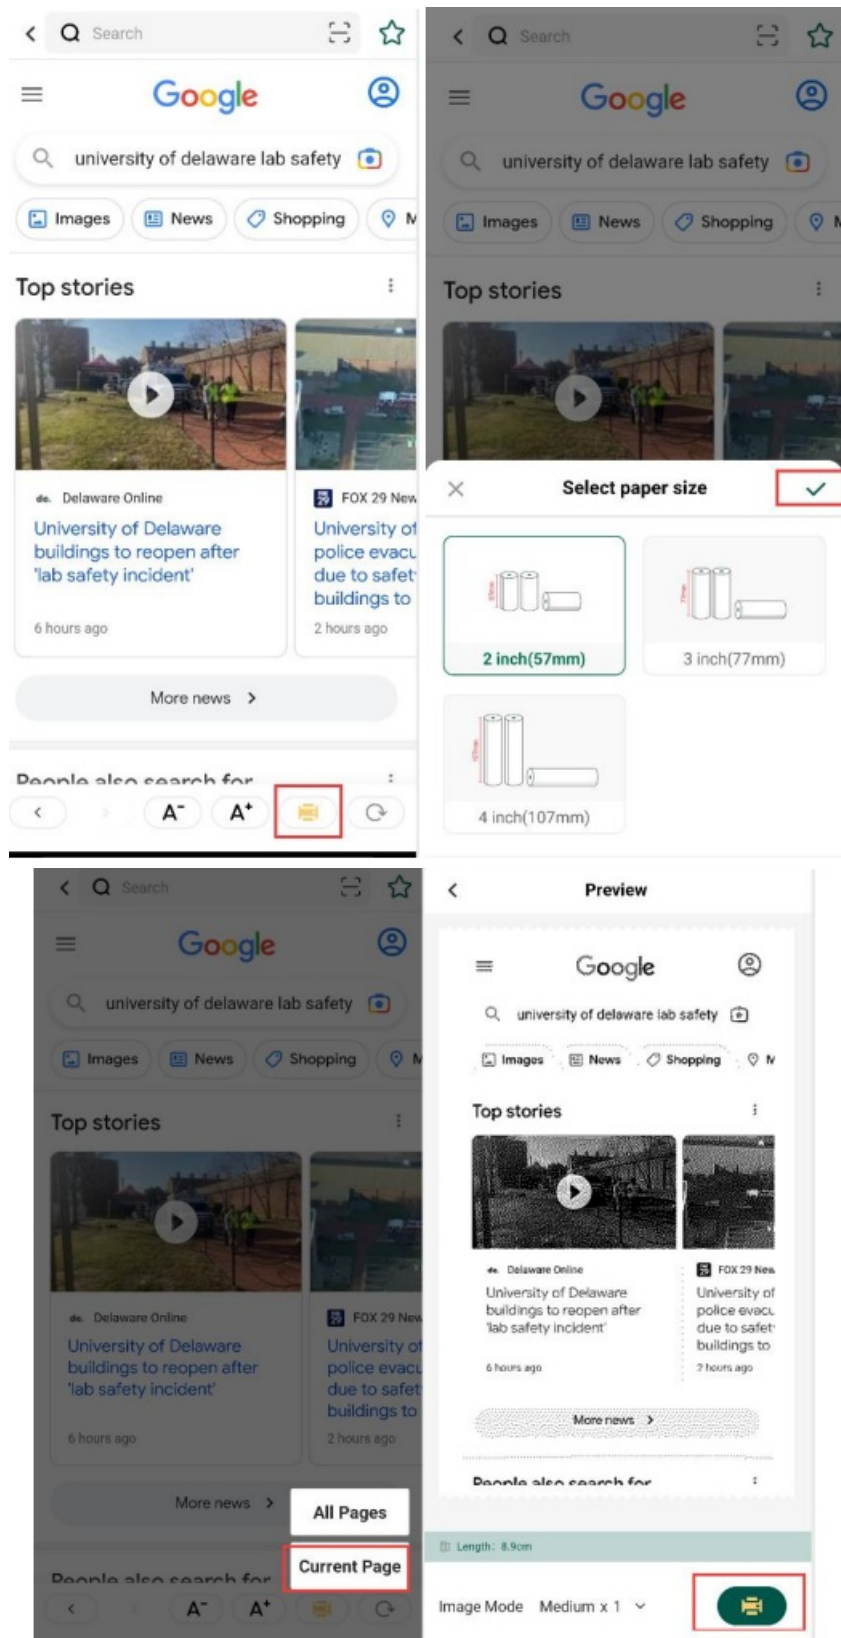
Search

Google

university of delaware lab safety

Images News Shopping M

Top stories

Delaware Online
University of Delaware buildings to reopen after 'lab safety incident'
6 hours ago

FOX 29 New
University of police evacu due to safet buildings to
2 hours ago

More news >

People also search for

A⁻ A⁺

Search

Google

university of delaware lab safety

Images News Shopping M

Top stories

Select paper size

2 inch(57mm)

3 inch(77mm)

4 inch(107mm)

Search

Google

university of delaware lab safety

Images News Shopping M

Top stories

Delaware Online
University of Delaware buildings to reopen after 'lab safety incident'
6 hours ago

FOX 29 New
University of police evacu due to safet buildings to
2 hours ago

More news >

All Pages

Current Page

People also search for

A⁻ A⁺

Preview

Google

university of delaware lab safety

Images News Shopping M

Top stories

Delaware Online
University of Delaware buildings to reopen after 'lab safety incident'
6 hours ago

FOX 29 New
University of police evacu due to safet buildings to
2 hours ago

More news >

People also search for

Length: 8.9cm

Image Mode Medium x 1